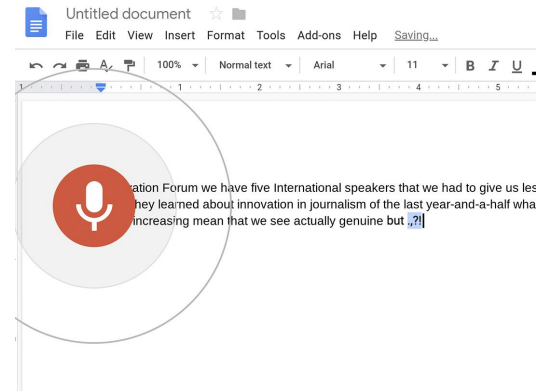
Untitled document

File Edit View Insert Format Tools Add-ons Help Saving...

100% Normal text Arial 11 B I U

1 2 3 4 5

ation Forum we have five International speakers that we had to give us les
hey learned about innovation in journalism of the last year-and-a-half wha
increasing mean that we see actually genuine but ,.?!